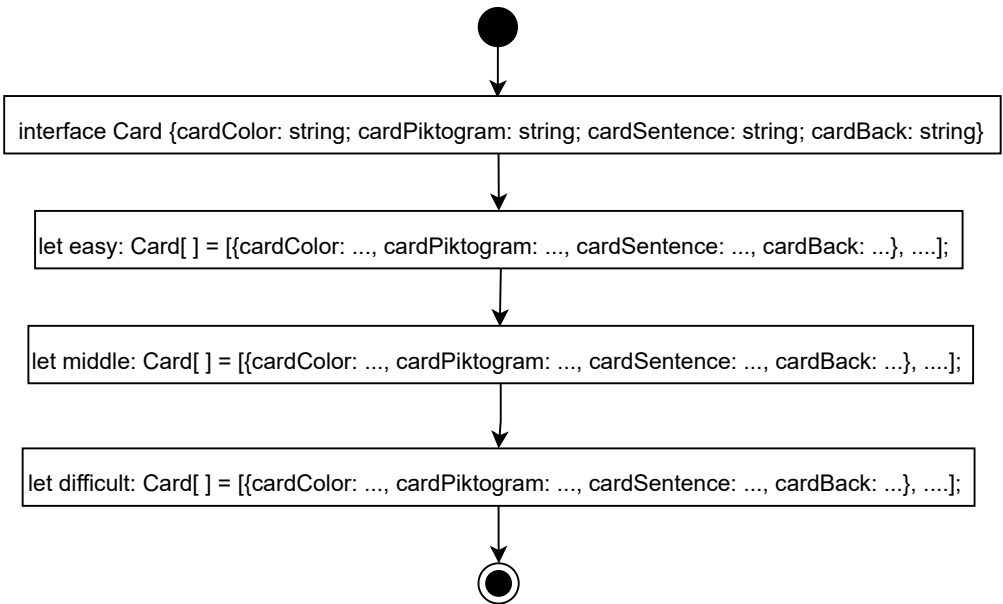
interface Card {cardColor: string; cardPiktogram: string; cardSentence: string; cardBack: string}

let easy: Card[ ] = [{cardColor: ..., cardPiktogram: ..., cardSentence: ..., cardBack: ...}, ....];

let middle: Card[ ] = [{cardColor: ..., cardPiktogram: ..., cardSentence: ..., cardBack: ...}, ....];

let difficult: Card[ ] = [{cardColor: ..., cardPiktogram: ..., cardSentence: ..., cardBack: ...}, ....];